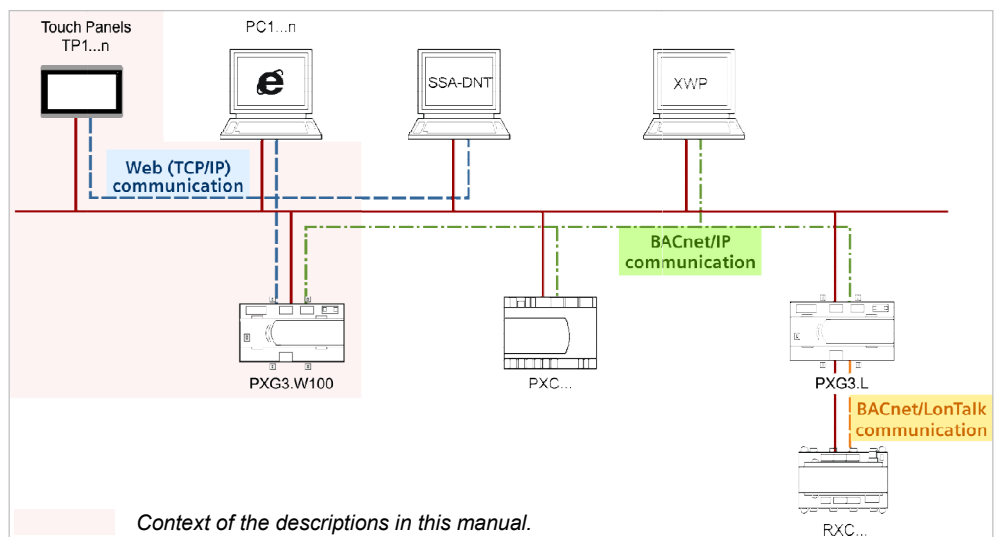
Touch Panels
TP1...n

PC1...n

SSA-DNT

XWP

Web (TCP/IP)
communication

BACnet/IP
communication

PXG3.W100

PXC...

PXG3.L

BACnet/LonTalk
communication

RXC...

Context of the descriptions in this manual.